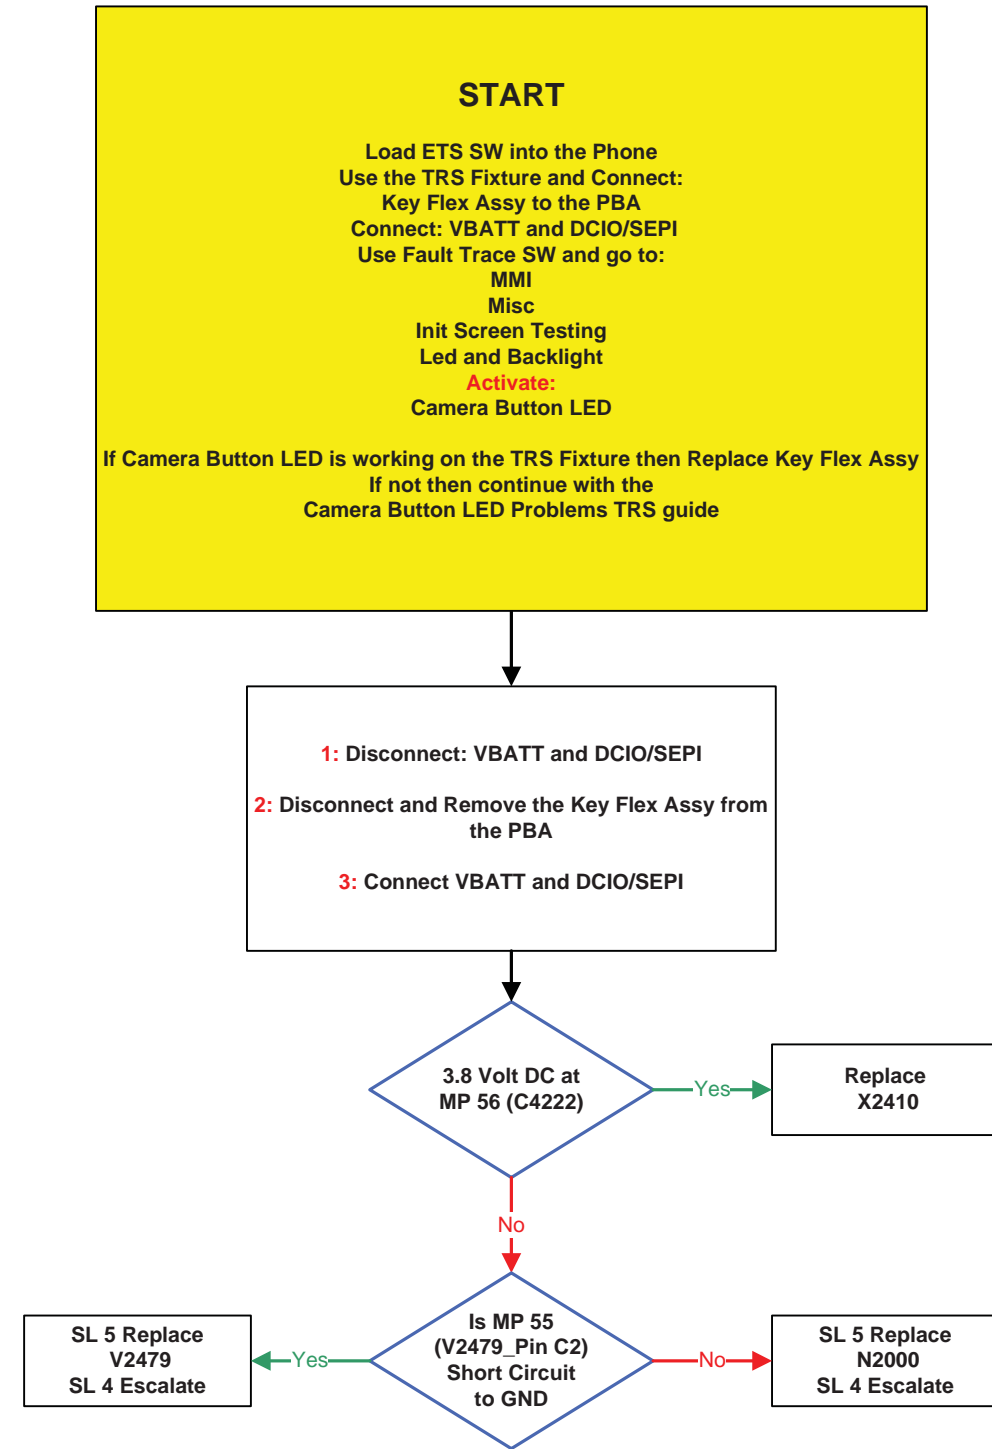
START

Load ETS SW into the Phone
Use the TRS Fixture and Connect:
Key Flex Assy to the PBA
Connect: VBATT and DCIO/SEPI
Use Fault Trace SW and go to:
MMI
Misc
Init Screen Testing
Led and Backlight
Activate:
Camera Button LED

If Camera Button LED is working on the TRS Fixture then Replace Key Flex Assy
If not then continue with the
Camera Button LED Problems TRS guide

1: Disconnect: VBATT and DCIO/SEPI

2: Disconnect and Remove the Key Flex Assy from the PBA

3: Connect VBATT and DCIO/SEPI

3.8 Volt DC at MP 56 (C4222)

Yes

Replace X2410

No

Is MP 55 (V2479_Pin C2) Short Circuit to GND

Yes

SL 5 Replace V2479 SL 4 Escalate

No

SL 5 Replace N2000 SL 4 Escalate